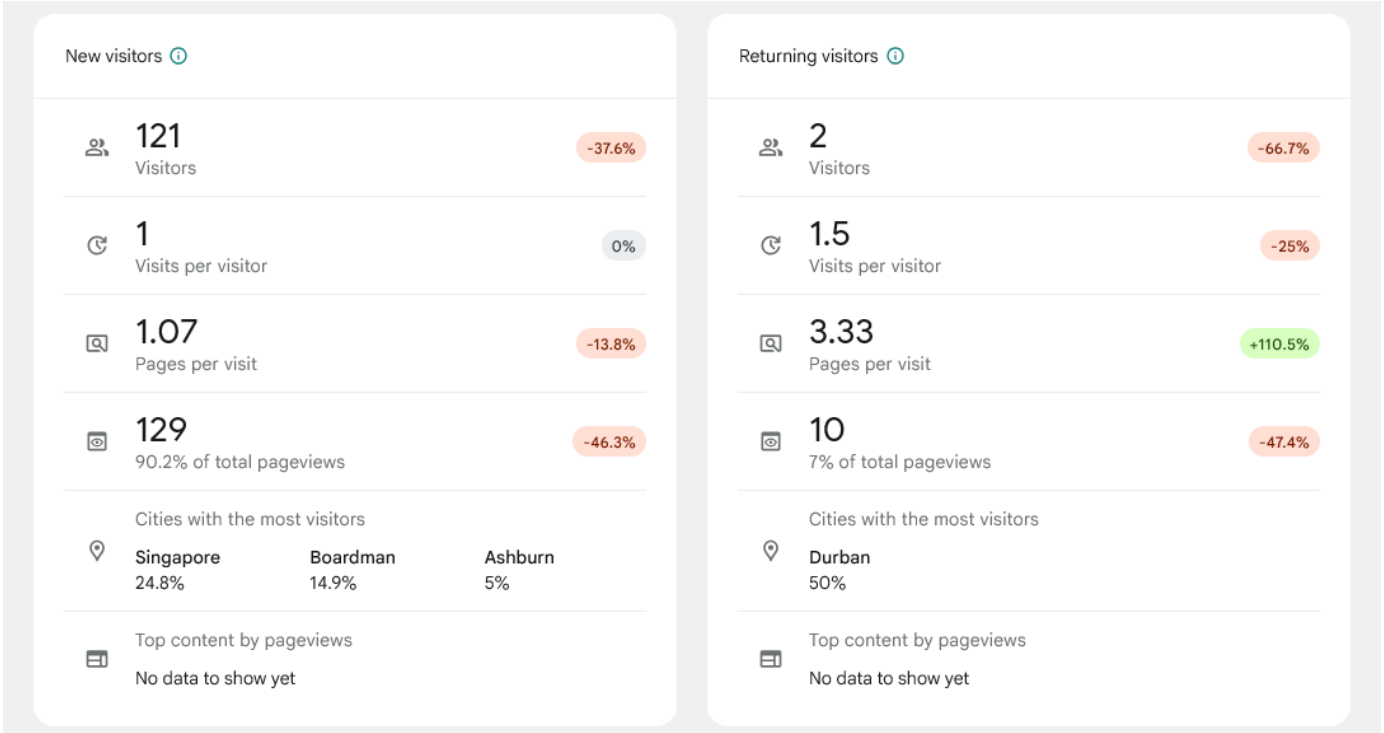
New visitors

121
Visitors
-37.6%

1
Visits per visitor
0%

1.07
Pages per visit
-13.8%

129
90.2% of total pageviews
-46.3%

Cities with the most visitors

Singapore
24.8%

Boardman
14.9%

Ashburn
5%

Top content by pageviews

No data to show yet

Returning visitors

2
Visitors
-66.7%

1.5
Visits per visitor
-25%

3.33
Pages per visit
+110.5%

10
7% of total pageviews
-47.4%

Cities with the most visitors

Durban
50%

Top content by pageviews

No data to show yet